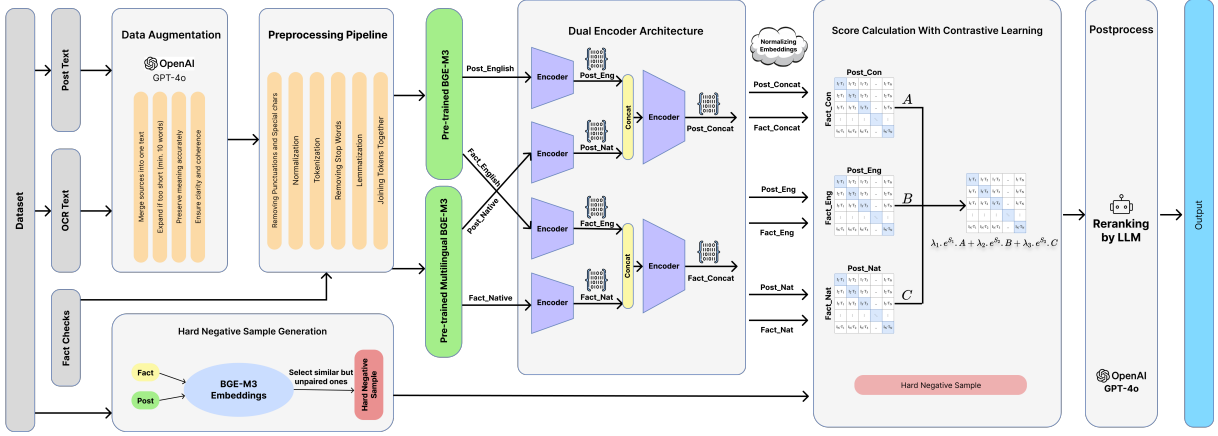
Dataset

Post Text

OCR Text

Fact Checks

Data Augmentation

OpenAI
GPT-4o

Merge sources into one text
Expand if too short (min. 10 words)
Preserve meaning accurately
Ensure clarity and coherence

Preprocessing Pipeline

Removing Punctuations and Special chars
Normalization
Tokenization
Removing Stop Words
Lemmatization
Joining Tokens Together

Pre-trained BGE-M3

Pre-trained Multilingual BGE-M3

Post_English
Fact_English
Post_Native
Fact_Native

Dual Encoder Architecture

Encoder
Post_Eng
Encoder
Post_Nat
Concat
Encoder
Post_Concat

Encoder
Fact_Eng
Encoder
Fact_Nat
Concat
Encoder
Fact_Concat

Normalizing Embeddings

Post_Concat
Fact_Concat
Post_Eng
Fact_Eng
Post_Nat
Fact_Nat

Score Calculation With Contrastive Learning

Post_Con
Fact_Con
A
Post_Eng
Fact_Eng
B
Post_Nat
Fact_Nat
C

$\lambda_1 . e^{S_1} . A + \lambda_2 . e^{S_2} . B + \lambda_3 . e^{S_3} . C$

Hard Negative Sample

Postprocess

Reranking by LLM

OpenAI
GPT-4o

Output

Hard Negative Sample Generation

Fact
Post
BGE-M3 Embeddings
Select similar but unpaired ones
Hard Negative Sample